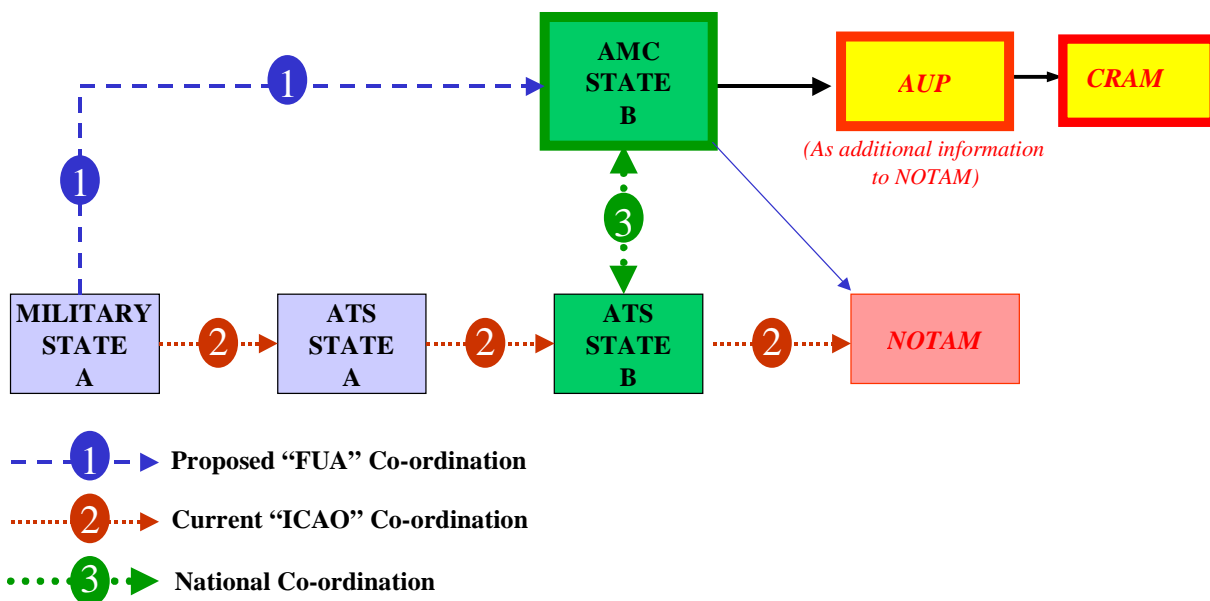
AMC STATE B

AUP

CRAM

(As additional information to NOTAM)

1

1

3

MILITARY STATE A

2

ATS STATE A

2

ATS STATE B

2

NOTAM

1 Proposed “FUA” Co-ordination

2 Current “ICAO” Co-ordination

3 National Co-ordination